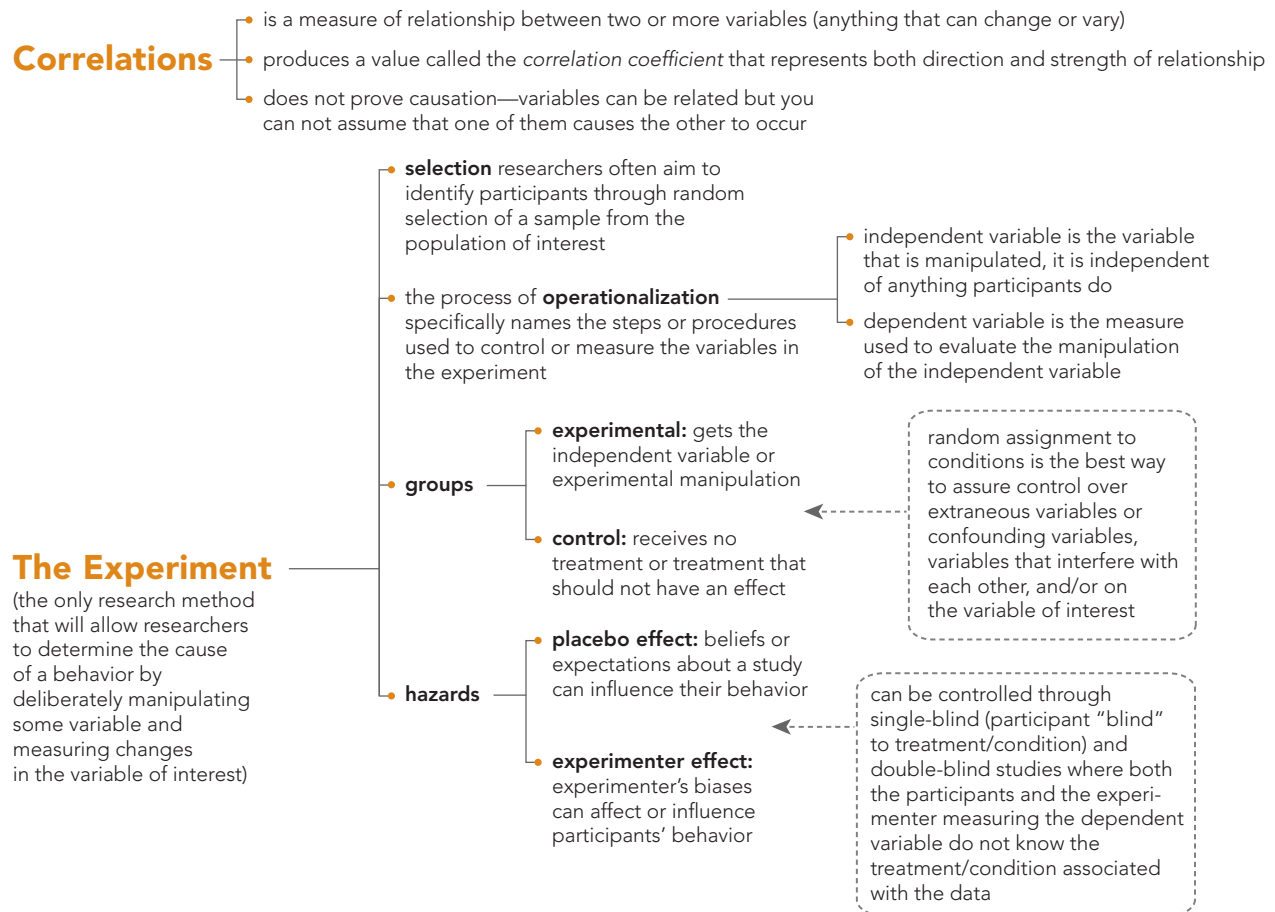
Correlations

is a measure of relationship between two or more variables (anything that can change or vary)

produces a value called the *correlation coefficient* that represents both direction and strength of relationship

does not prove causation—variables can be related but you can not assume that one of them causes the other to occur

The Experiment
(the only research method that will allow researchers to determine the cause of a behavior by deliberately manipulating some variable and measuring changes in the variable of interest)

**selection** researchers often aim to identify participants through random selection of a sample from the population of interest

the process of **operationalization** specifically names the steps or procedures used to control or measure the variables in the experiment

independent variable is the variable that is manipulated, it is independent of anything participants do

dependent variable is the measure used to evaluate the manipulation of the independent variable

**groups**

**experimental:** gets the independent variable or experimental manipulation

**control:** receives no treatment or treatment that should not have an effect

random assignment to conditions is the best way to assure control over extraneous variables or confounding variables, variables that interfere with each other, and/or on the variable of interest

**hazards**

**placebo effect:** beliefs or expectations about a study can influence their behavior

**experimenter effect:** experimenter's biases can affect or influence participants' behavior

can be controlled through single-blind (participant "blind" to treatment/condition) and double-blind studies where both the participants and the experimenter measuring the dependent variable do not know the treatment/condition associated with the data